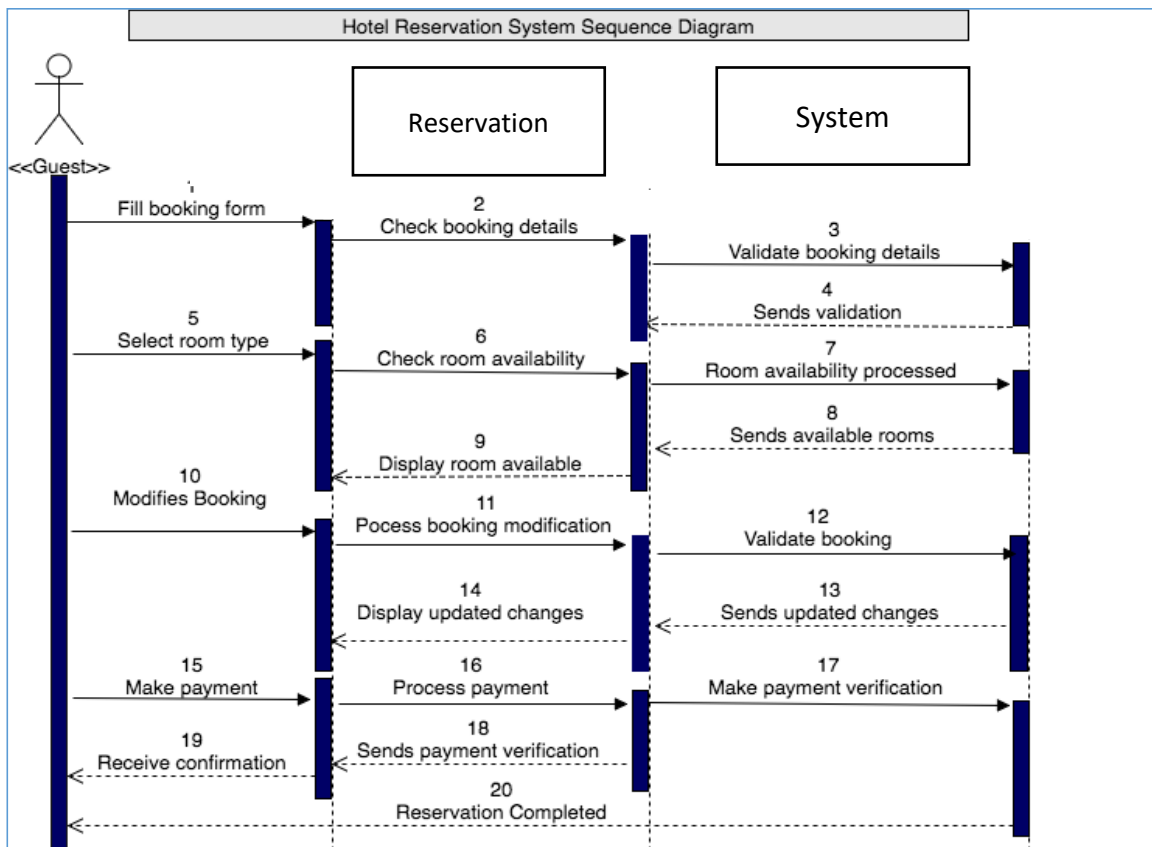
Hotel Reservation System Sequence Diagram

<<Guest>>

Reservation

System

1
Fill booking form

2
Check booking details

3
Validate booking details

4
Sends validation

5
Select room type

6
Check room availability

7
Room availability processed

8
Sends available rooms

9
Display room available

10
Modifies Booking

11
Pocess booking modification

12
Validate booking

13
Sends updated changes

14
Display updated changes

15
Make payment

16
Process payment

17
Make payment verification

18
Sends payment verification

19
Receive confirmation

20
Reservation Completed